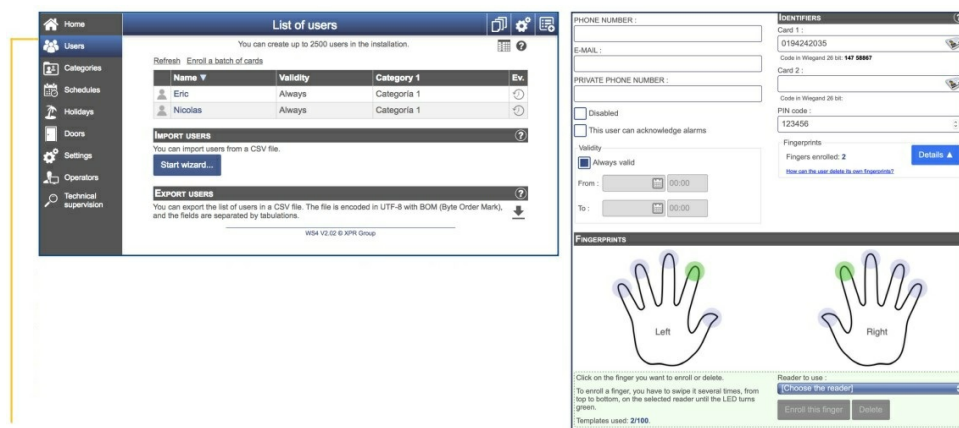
Home
Users
Categories
Schedules
Holidays
Doors
Settings
Operators
Technical supervision

List of users

You can create up to 2500 users in the installation.

Refresh Enroll a batch of cards

| Name ▼ | Validity | Category 1 | Ev. |
|---|---|---|---|
| Eric | Always | Categoria 1 | |
| Nicolas | Always | Categoria 1 | |

IMPORT USERS
You can import users from a CSV file.
Start wizard...

EXPORT USERS
You can export the list of users in a CSV file. The file is encoded in UTF-8 with BOM (Byte Order Mark), and the fields are separated by tabulations.

WS4 V2.02 © XPR Group

PHONE NUMBER :
E-MAIL :
PRIVATE PHONE NUMBER :
Disabled
This user can acknowledge alarms
Validity
Always valid
From : 00:00
To : 00:00

IDENTIFIERS
Card 1 :
0194242035
Code in Wiegand 26 bit: 147 58867
Card 2 :
Code in Wiegand 26 bit:
PIN code :
123456
Fingerprints
Fingers enrolled: 2
Details ▲
How can the user delete its own fingerprints?

FINGERPRINTS
Left
Right
Click on the finger you want to enroll or delete.
To enroll a finger, you have to swipe it several times, from top to bottom, on the selected reader until the LED turns green.
Templates used: 2/100.
Reader to use :
[Choose the reader]
Enroll this finger
Delete